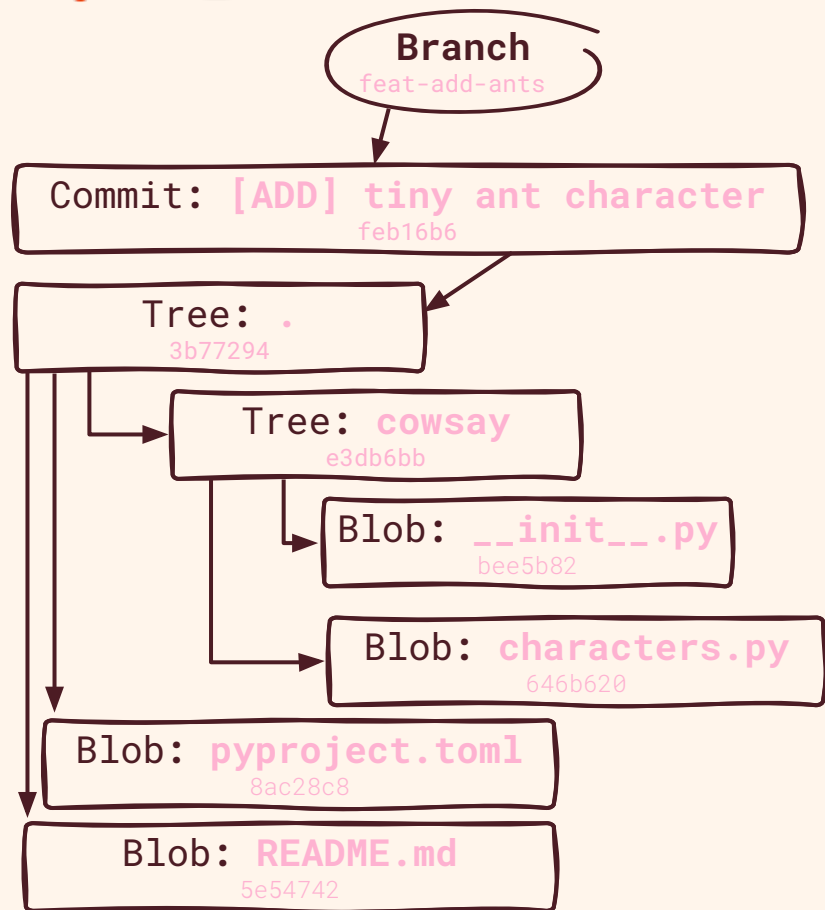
Branch
feat-add-ants

Commit: [ADD] tiny ant character
feb16b6

Tree: .
3b77294

Tree: cowsay
e3db6bb

Blob: __init__.py
bee5b82

Blob: characters.py
646b620

Blob: pyproject.toml
8ac28c8

Blob: README.md
5e54742